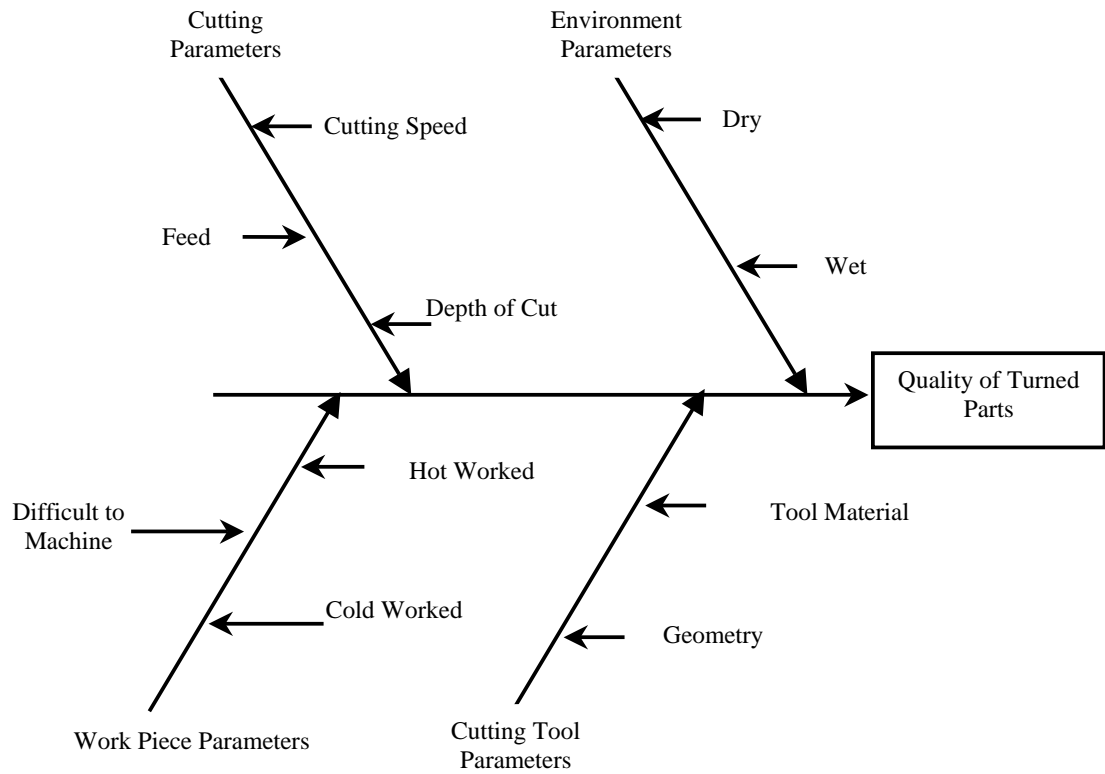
Cutting Parameters

Cutting Speed

Feed

Depth of Cut

Environment Parameters

Dry

Wet

Quality of Turned Parts

Hot Worked

Difficult to Machine

Cold Worked

Work Piece Parameters

Tool Material

Geometry

Cutting Tool Parameters